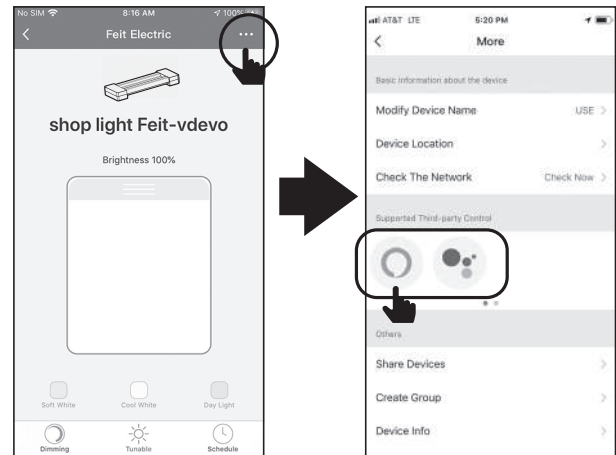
No SIM 8:16 AM 100%

Feit Electric

shop light Feit-vdevo

Brightness 100%

Soft White
Cool White
Day Light

Dimming
Tunable
Schedule

AT&T LTE 5:20 PM

More

Basic Information about the device

Modify Device Name USE

Device Location

Check The Network Check Now

Supported Third-party Control

Others

Share Devices

Create Group

Device Info